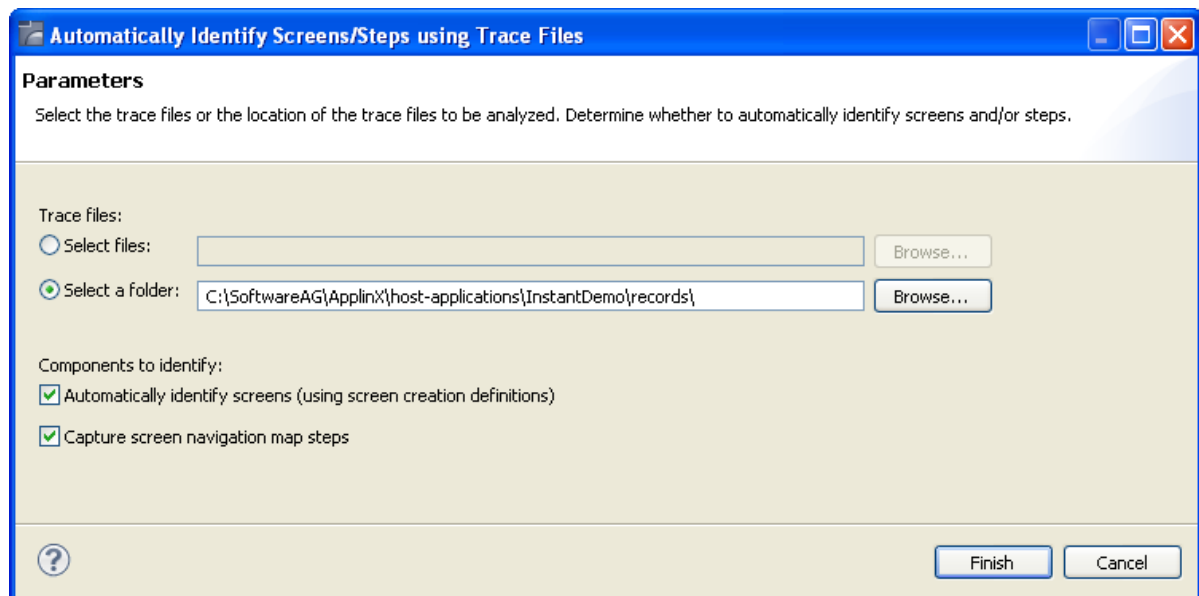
Automatically Identify Screens/Steps using Trace Files

Parameters

Select the trace files or the location of the trace files to be analyzed. Determine whether to automatically identify screens and/or steps.

Trace files:

Select files:

Browse...

Select a folder: C:\SoftwareAG\ApplinX\host-applications\InstantDemo\records\

Browse...

Components to identify:

Automatically identify screens (using screen creation definitions)

Capture screen navigation map steps

?

Finish

Cancel